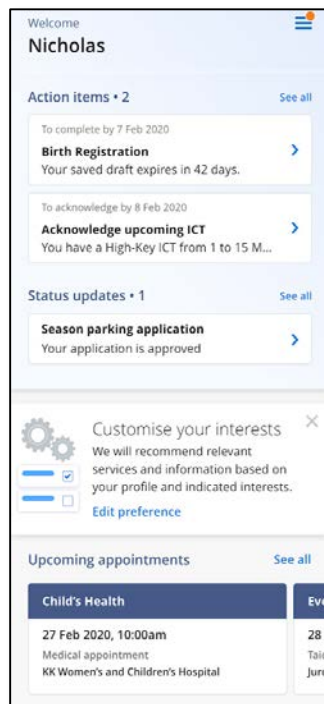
Welcome
Nicholas

Action items • 2
See all

To complete by 7 Feb 2020
Birth Registration
Your saved draft expires in 42 days.

To acknowledge by 8 Feb 2020
Acknowledge upcoming ICT
You have a High-Key ICT from 1 to 15 M...

Status updates • 1
See all

Season parking application
Your application is approved

Customise your interests
We will recommend relevant services and information based on your profile and indicated interests.
Edit preference

Upcoming appointments
See all

Child's Health
27 Feb 2020, 10:00am
Medical appointment
KK Women's and Children's Hospital

Ev
28
Tai
Jur